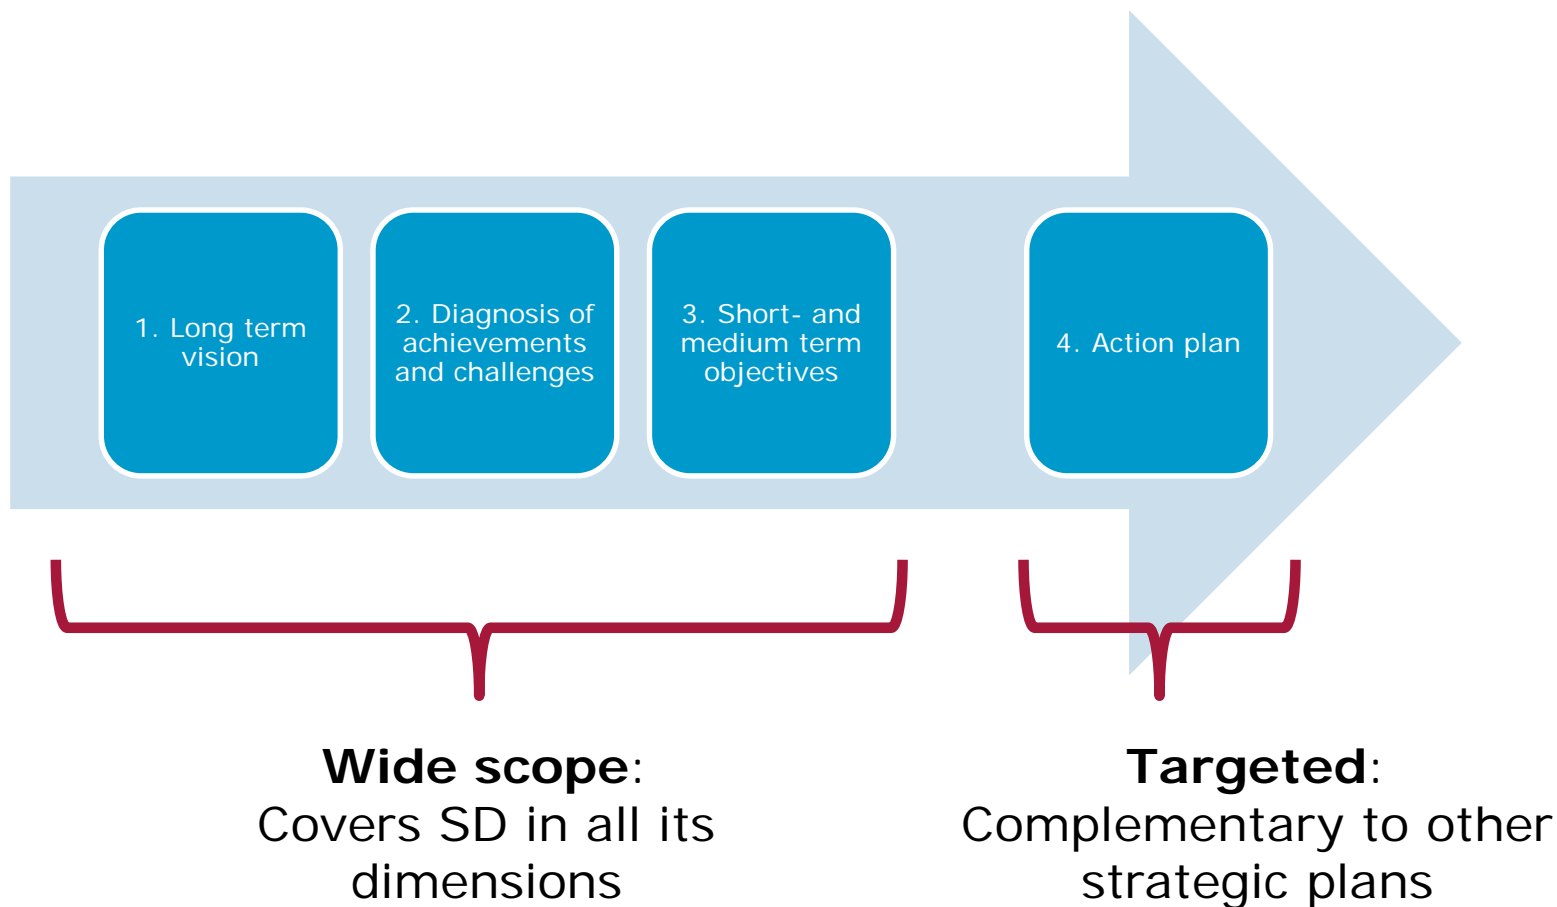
1. Long term vision

2. Diagnosis of achievements and challenges

3. Short- and medium term objectives

4. Action plan

**Wide scope**:
Covers SD in all its dimensions

**Targeted**:
Complementary to other strategic plans